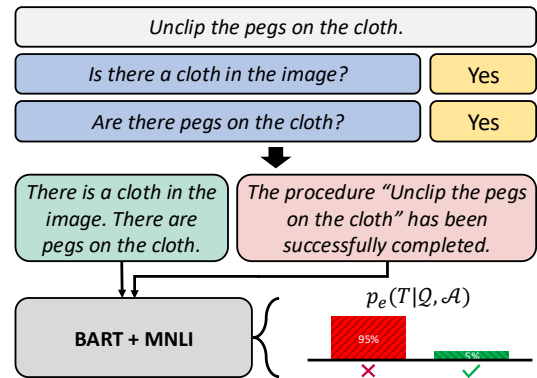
Unclip the pegs on the cloth.

Is there a cloth in the image?

Yes

Are there pegs on the cloth?

Yes

There is a cloth in the image. There are pegs on the cloth.

The procedure “Unclip the pegs on the cloth” has been successfully completed.

BART + MNLI

$p_e(T|\mathcal{Q},\mathcal{A})$

95%

5%

✕

✓